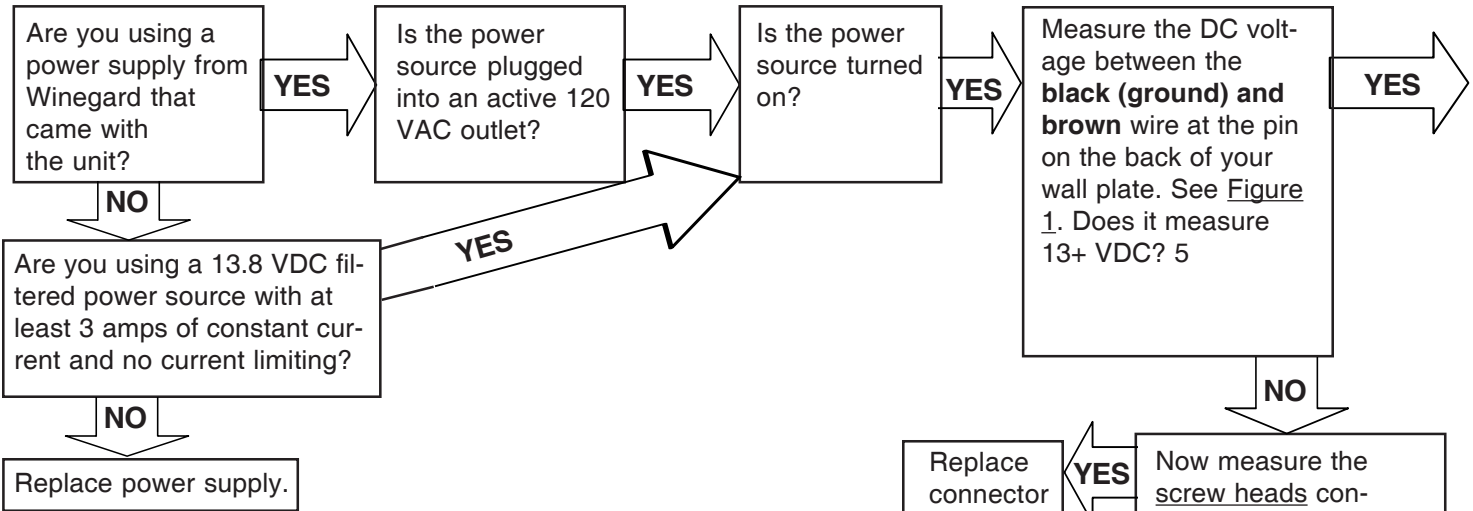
Are you using a power supply from Winegard that came with the unit?

YES

Is the power source plugged into an active 120 VAC outlet?

YES

Is the power source turned on?

YES

Measure the DC voltage between the **black (ground) and brown** wire at the pin on the back of your wall plate. See Figure 1. Does it measure 13+ VDC? 5

YES

NO

Are you using a 13.8 VDC filtered power source with at least 3 amps of constant current and no current limiting?

YES

NO

Replace power supply.

NO

Replace connector

YES

Now measure the screw heads con-